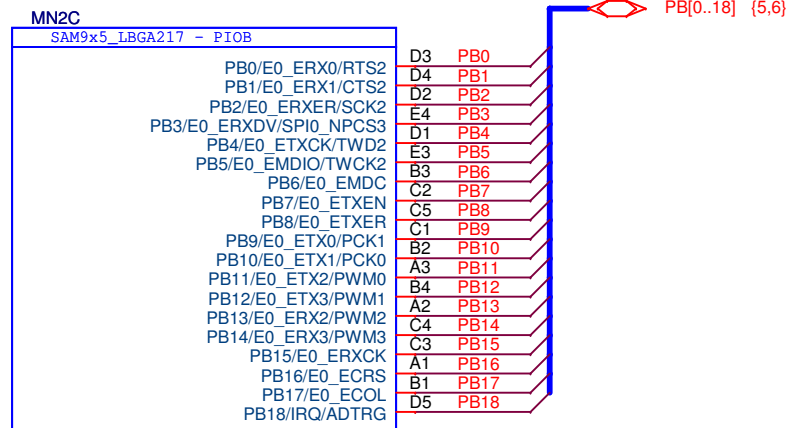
MN2C

SAM9x5_LBGA217 - PIOB

PB0/E0_ERX0/RTS2
PB1/E0_ERX1/CTS2
PB2/E0_ERXER/SCK2
PB3/E0_ERXDV/SPI0_NPCS3
PB4/E0_ETXCK/TWD2
PB5/E0_EMDIO/TWCK2
PB6/E0_EMDC
PB7/E0_ETXEN
PB8/E0_ETXER
PB9/E0_ETX0/PCK1
PB10/E0_ETX1/PCK0
PB11/E0_ETX2/PWM0
PB12/E0_ETX3/PWM1
PB13/E0_ERX2/PWM2
PB14/E0_ERX3/PWM3
PB15/E0_ERXCK
PB16/E0_ECRS
PB17/E0_ECOL
PB18/IRQ/ADTRG

D3 PB0
D4 PB1
D2 PB2
E4 PB3
D1 PB4
E3 PB5
B3 PB6
C2 PB7
C5 PB8
C1 PB9
B2 PB10
A3 PB11
B4 PB12
A2 PB13
C4 PB14
C3 PB15
A1 PB16
B1 PB17
D5 PB18

PB[0..18] {5,6}